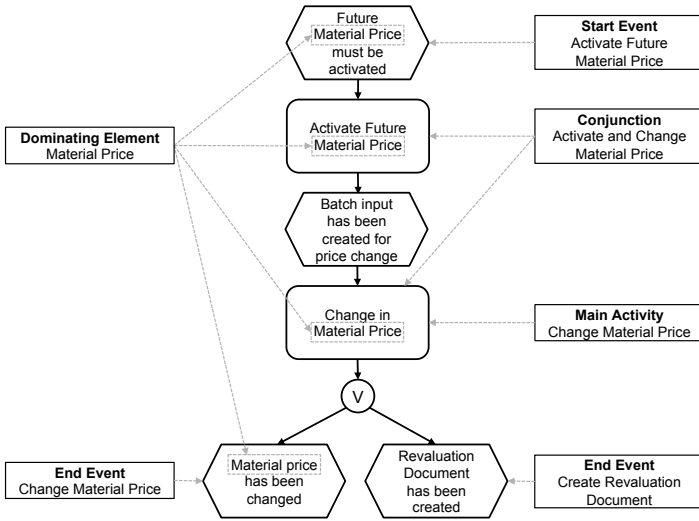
Future Material Price must be activated

Start Event
Activate Future Material Price

Dominating Element
Material Price

Activate Future Material Price

Conjunction
Activate and Change Material Price

Batch input has been created for price change

Change in Material Price

Main Activity
Change Material Price

V

End Event
Change Material Price

Material price has been changed

Revaluation Document has been created

End Event
Create Revaluation Document